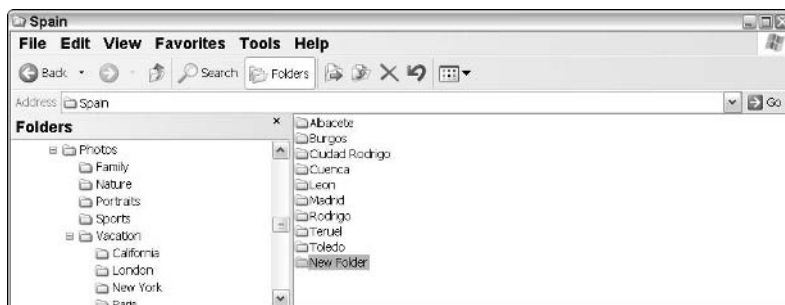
Spain

File Edit View Favorites Tools Help

Back Search Folders

Address Spain

Go

Folders

Photos
Family
Nature
Portraits
Sports
Vacation
California
London
New York
Paris

Albacete
Burgos
Ciudad Rodrigo
Cuenca
Leon
Madrid
Rodrigo
Teruel
Toledo
New Folder